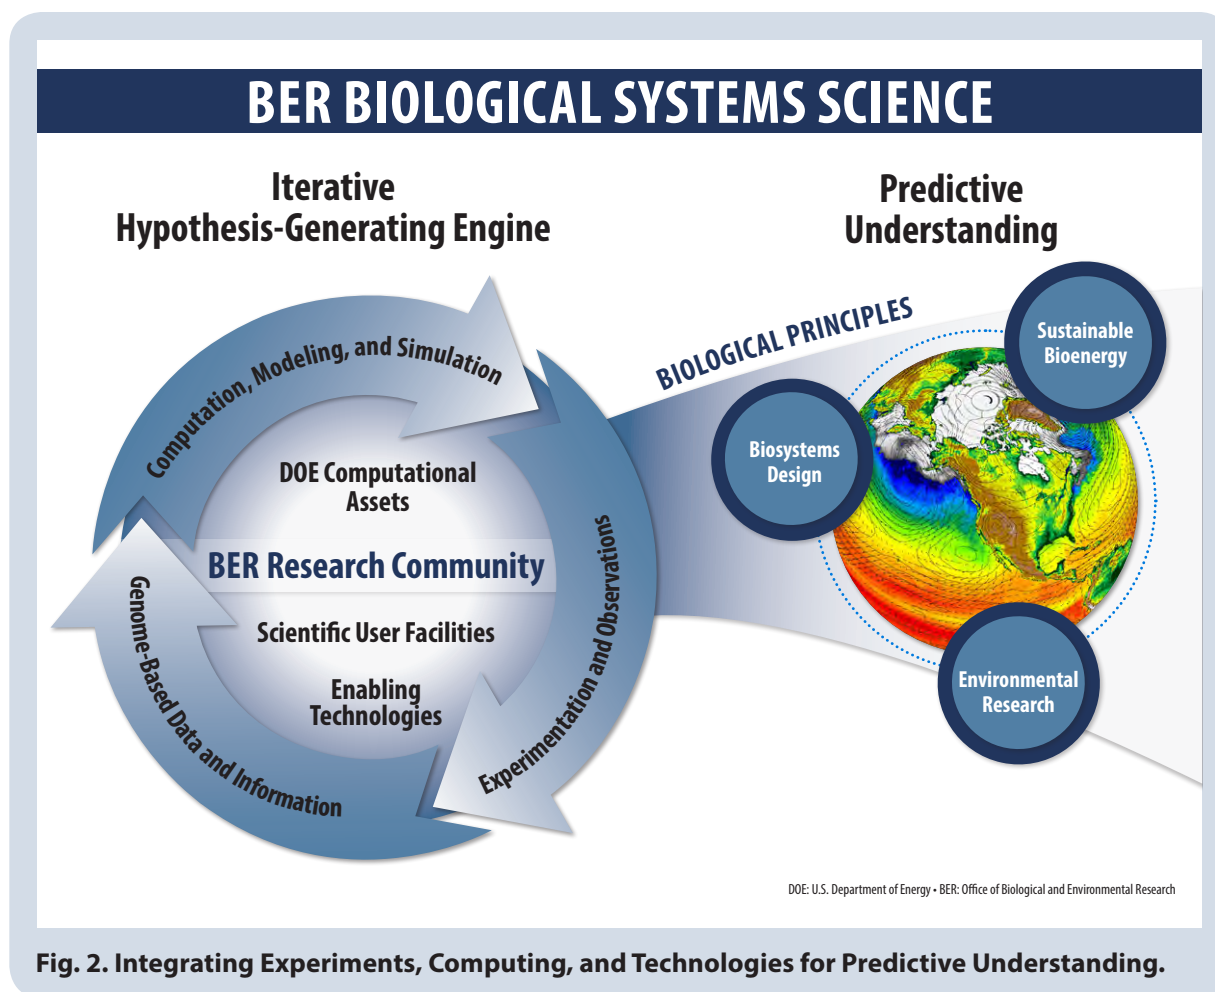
BER BIOLOGICAL SYSTEMS SCIENCE

Iterative Hypothesis-Generating Engine

Predictive Understanding

Computation, Modeling, and Simulation

DOE Computational Assets

BER Research Community

Scientific User Facilities

Enabling Technologies

Genome-Based Data and Information

Experimentation and Observations

BIOLOGICAL PRINCIPLES

Sustainable Bioenergy

Biosystems Design

Environmental Research

DOE: U.S. Department of Energy • BER: Office of Biological and Environmental Research

Fig. 2. Integrating Experiments, Computing, and Technologies for Predictive Understanding.